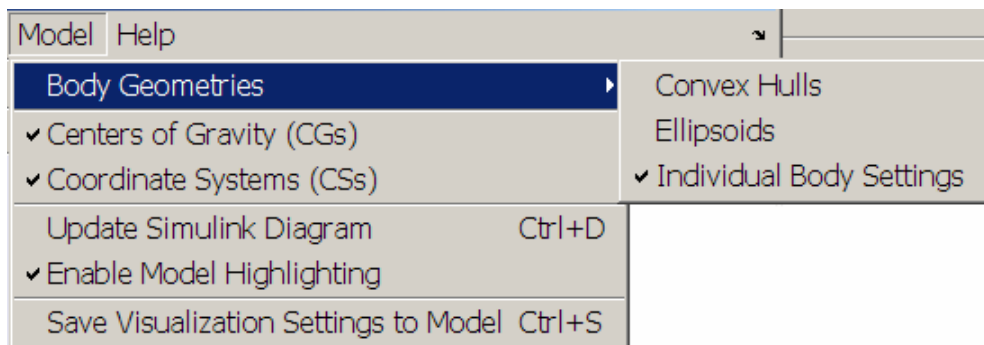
Model Help

Body Geometries
✔ Centers of Gravity (CGs)
✔ Coordinate Systems (CSs)
Update Simulink Diagram Ctrl+D
✔ Enable Model Highlighting
Save Visualization Settings to Model Ctrl+S

Convex Hulls
Ellipsoids
✔ Individual Body Settings